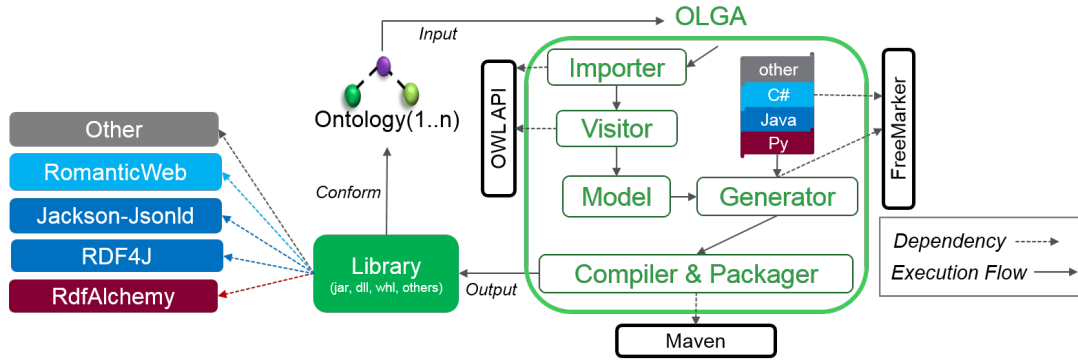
Input
OLGA
Ontology(1..n)
Other
RomanticWeb
Jackson-Jsonld
RDF4J
RdfAlchemy
Conform
Library
(jar, dll, whl, others)
Output
OWL API
Importer
Visitor
Model
Generator
Compiler & Packager
other
C#
Java
Py
FreeMarker
Maven
Dependency
Execution Flow